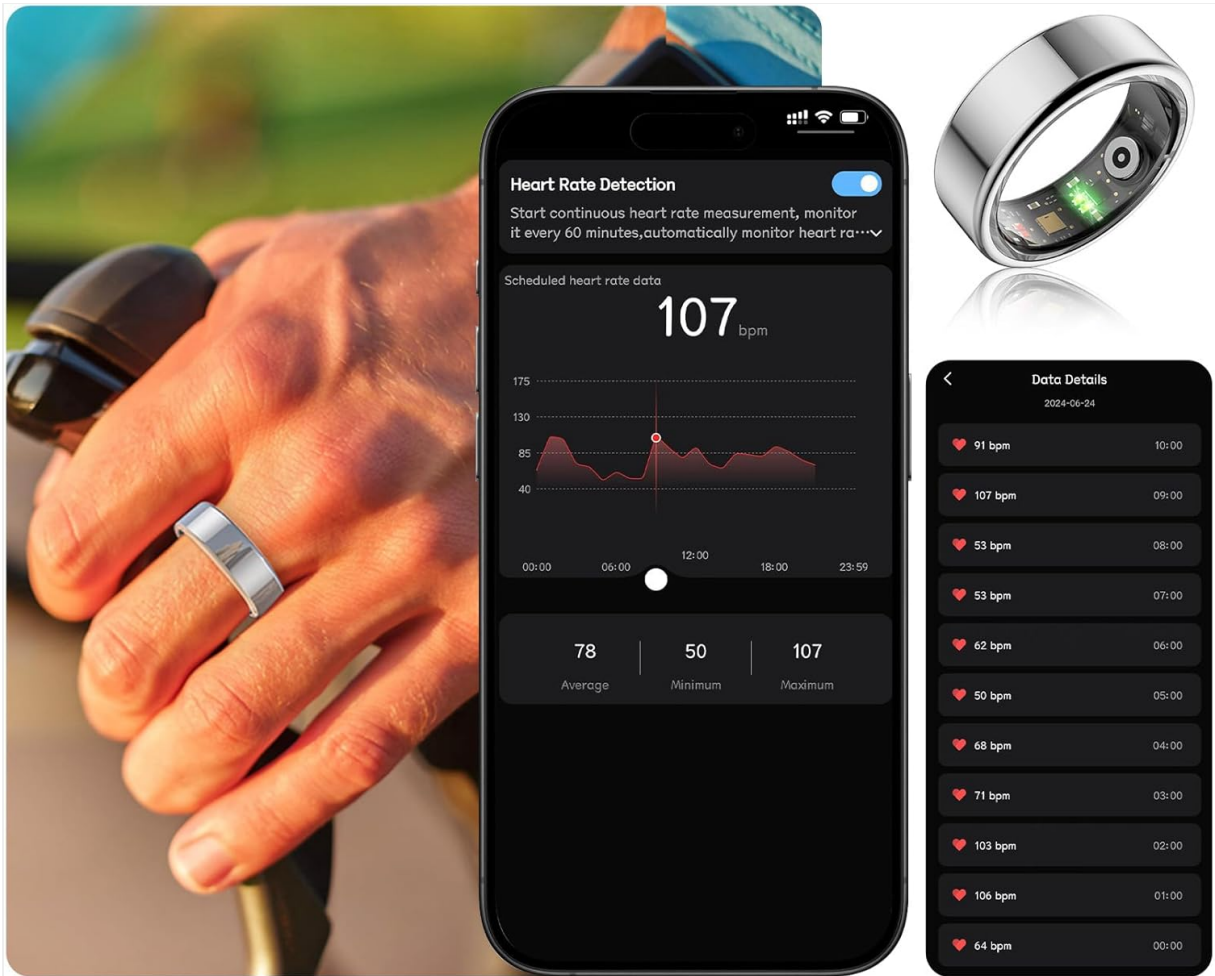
Heart Rate Detection

Start continuous heart rate measurement, monitor it every 60 minutes,automatically monitor heart ra···

Scheduled heart rate data

107 bpm

175
130
85
40

00:00 06:00 12:00 18:00 23:59

| 78 | 50 | 107 |
|---|---|---|
| Average | Minimum | Maximum |

Data Details
2024-06-24

| | |
|---|---|
| 91 bpm | 10:00 |
| 107 bpm | 09:00 |
| 53 bpm | 08:00 |
| 53 bpm | 07:00 |
| 62 bpm | 06:00 |
| 50 bpm | 05:00 |
| 68 bpm | 04:00 |
| 71 bpm | 03:00 |
| 103 bpm | 02:00 |
| 106 bpm | 01:00 |
| 64 bpm | 00:00 |